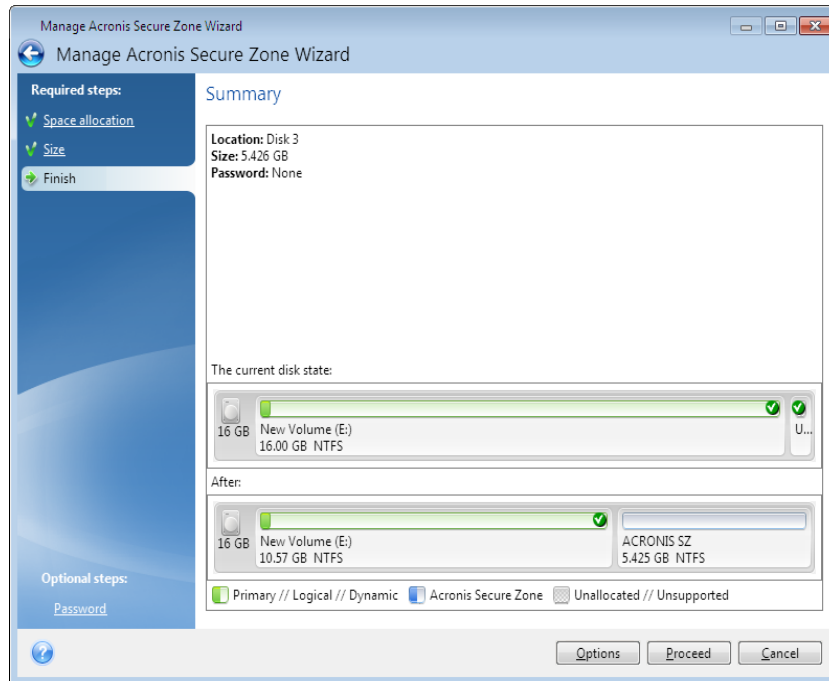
Manage Acronis Secure Zone Wizard

Manage Acronis Secure Zone Wizard

Required steps:

Space allocation

Size

Finish

Optional steps:

Password

Summary

Location: Disk 3
Size: 5.426 GB
Password: None

The current disk state:

16 GB

New Volume (E:)
16.00 GB NTFS

U...

After:

16 GB

New Volume (E:)
10.57 GB NTFS

ACRONIS SZ
5.425 GB NTFS

Primary // Logical // Dynamic

Acronis Secure Zone

Unallocated // Unsupported

Options

Proceed

Cancel